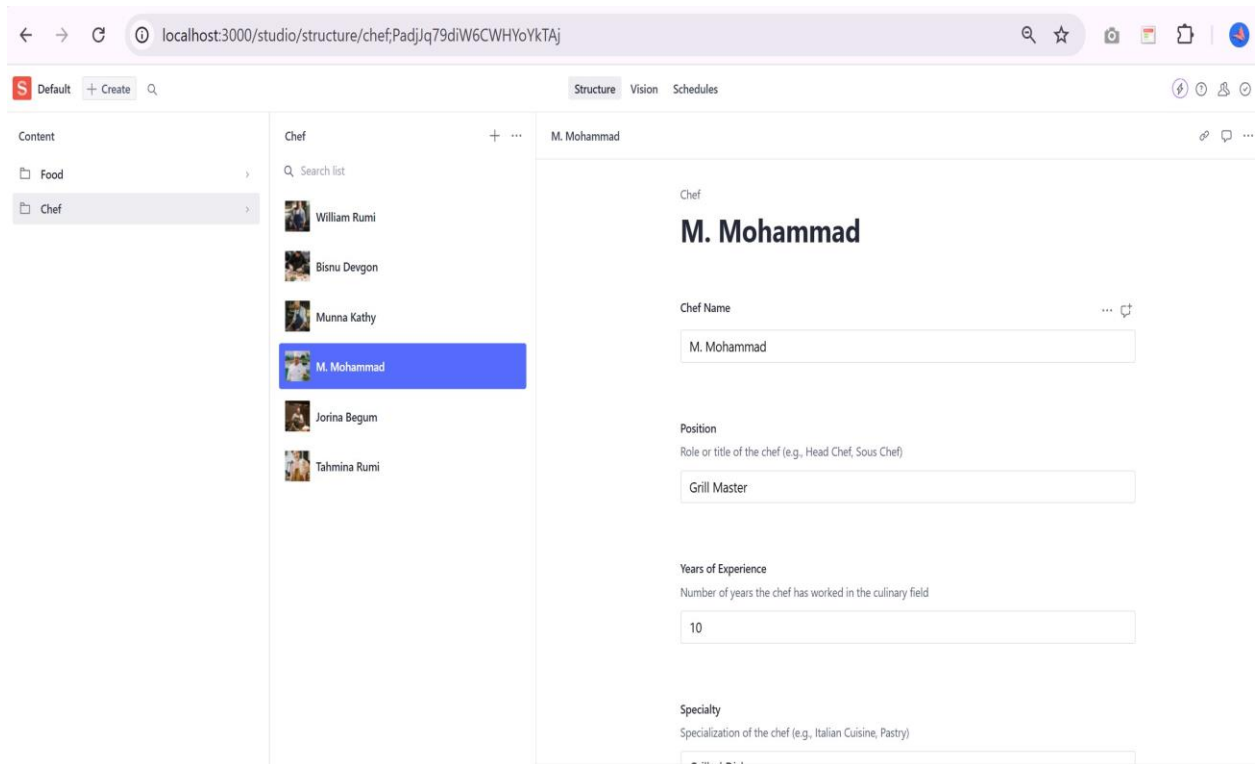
localhost:3000/studio/structure/chef;PadjJq79diW6CWHYoYkTAj

S Default + Create

Structure Vision Schedules

Content

Food

Chef

Chef

Search list

William Rumi

Bisnu Devgon

Munna Kathy

M. Mohammad

Jorina Begum

Tahmina Rumi

M. Mohammad

Chef

M. Mohammad

Chef Name

M. Mohammad

Position

Role or title of the chef (e.g., Head Chef, Sous Chef)

Grill Master

Years of Experience

Number of years the chef has worked in the culinary field

10

Specialty

Specialization of the chef (e.g., Italian Cuisine, Pastry)

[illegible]